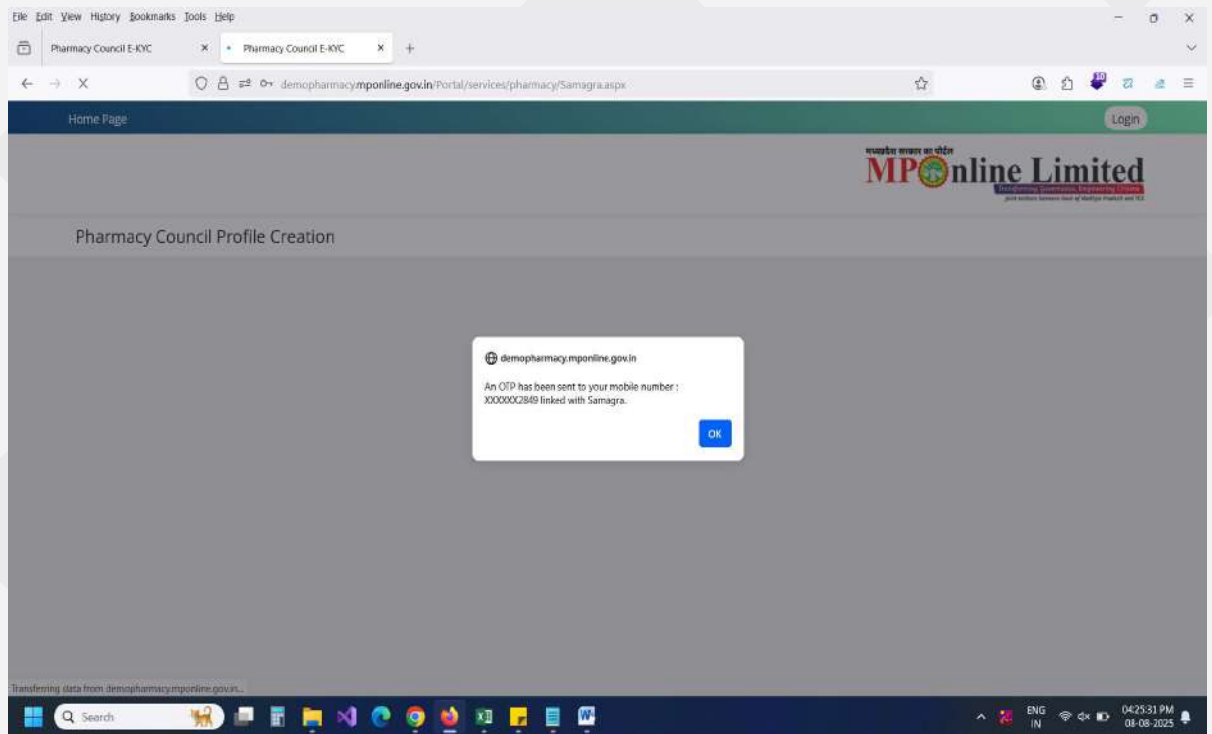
File Edit View History Bookmarks Tools Help

Pharmacy Council E-KYC ×
Pharmacy Council E-KYC ×
+

demopharmacy.mponline.gov.in/Portal/services/pharmacy/Samagra.aspx

Home Page
Login

मध्यप्रदेश सरकार का पोर्टल
MPOnline Limited
Transforming Governance, Empowering Citizens
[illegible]

Pharmacy Council Profile Creation

demopharmacy.mponline.gov.in

An OTP has been sent to your mobile number : XXXXXX2849 linked with Samagra.

OK

Transferring data from demopharmacy.mponline.gov.in...

Search

ENG IN
04:25:31 PM
08-08-2025